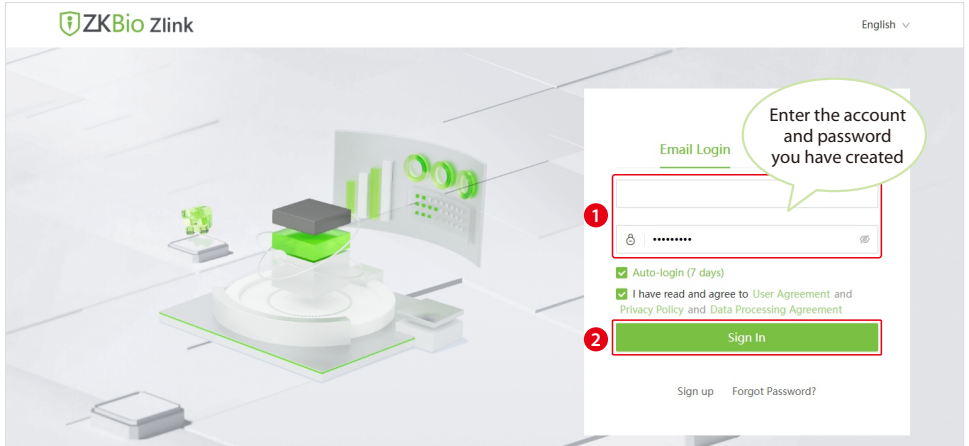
ZKBio Zlink

English

Email Login

Enter the account and password you have created

1

•••••••••

Auto-login (7 days)

I have read and agree to User Agreement and Privacy Policy and Data Processing Agreement

2

Sign In

Sign up Forgot Password?